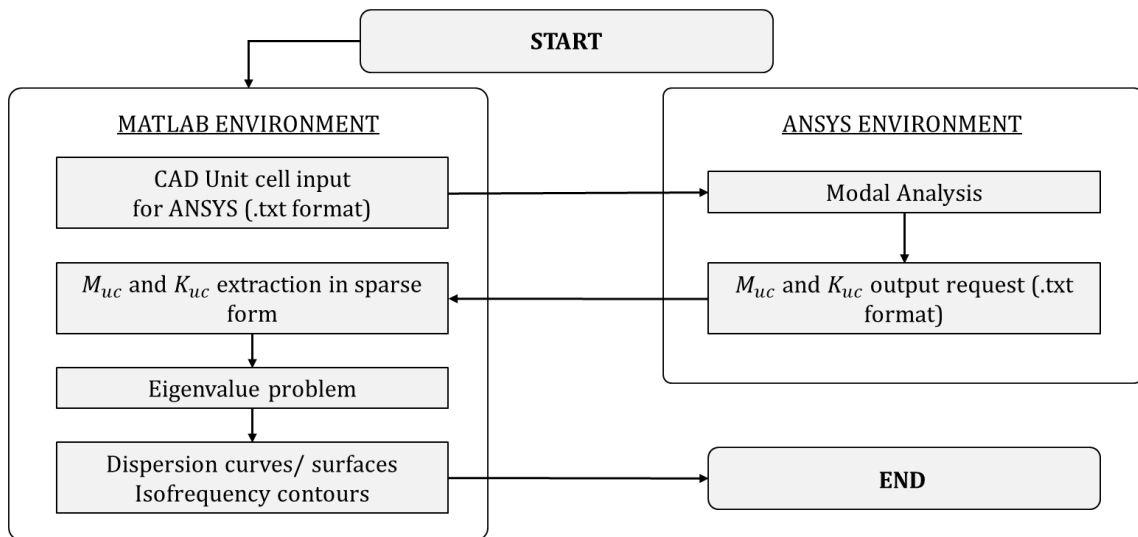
START

MATLAB ENVIRONMENT

CAD Unit cell input for ANSYS (.txt format)

$M_{uc}$ and $K_{uc}$ extraction in sparse form

Eigenvalue problem

Dispersion curves/ surfaces Isofrequency contours

ANSYS ENVIRONMENT

Modal Analysis

$M_{uc}$ and $K_{uc}$ output request (.txt format)

END